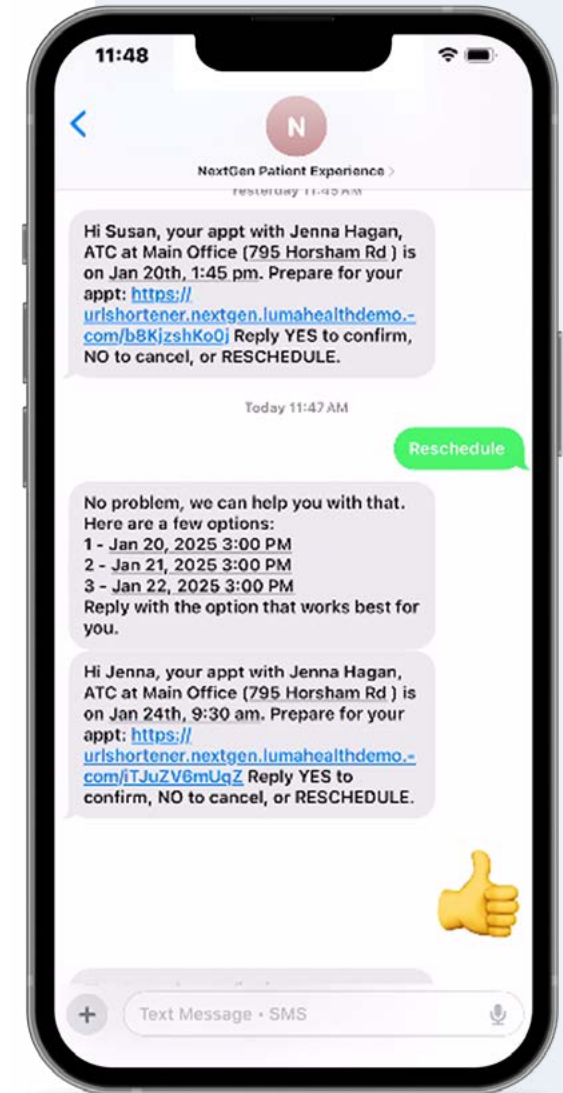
11:48

N

NextGen Patient Experience

Yesterday 11:45 AM

Hi Susan, your appt with Jenna Hagan, ATC at Main Office (795 Horsham Rd ) is on Jan 20th, 1:45 pm. Prepare for your appt: https://urlshortener.nextgen.lumahealthdemo.-com/b8KjzshKo0j Reply YES to confirm, NO to cancel, or RESCHEDULE.

Today 11:47 AM

Reschedule

No problem, we can help you with that. Here are a few options:
1 - Jan 20, 2025 3:00 PM
2 - Jan 21, 2025 3:00 PM
3 - Jan 22, 2025 3:00 PM
Reply with the option that works best for you.

Hi Jenna, your appt with Jenna Hagan, ATC at Main Office (795 Horsham Rd ) is on Jan 24th, 9:30 am. Prepare for your appt: https://urlshortener.nextgen.lumahealthdemo.-com/iTJuZV6mUqZ Reply YES to confirm, NO to cancel, or RESCHEDULE.

👍

Text Message • SMS